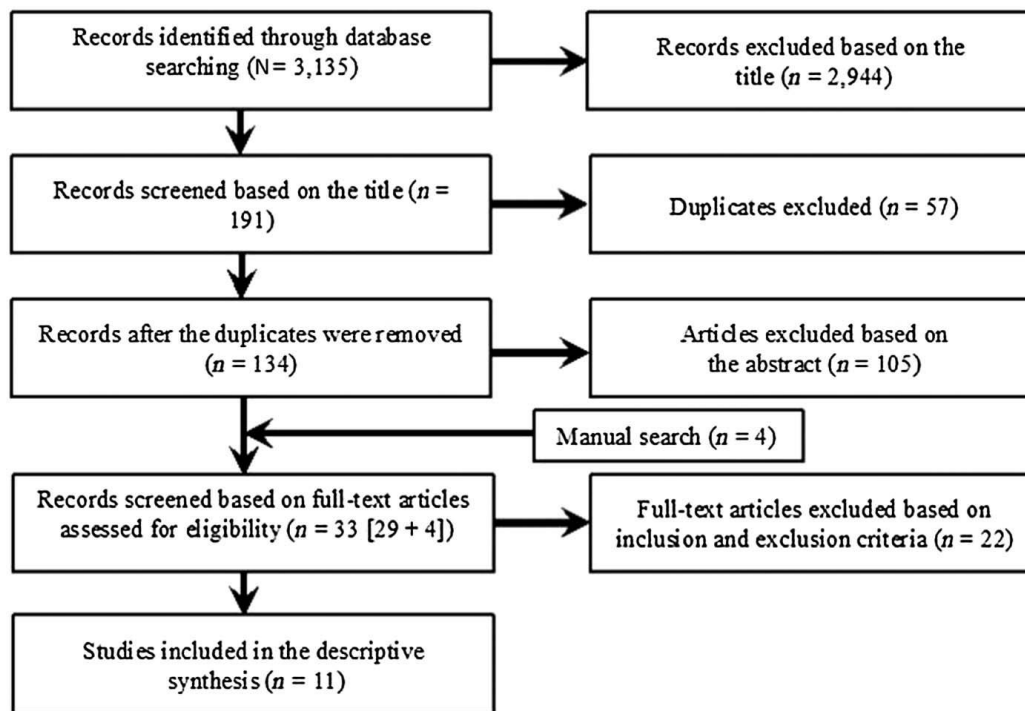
Records identified through database searching (N= 3,135)

Records excluded based on the title ($n$ = 2,944)

Records screened based on the title ($n$ = 191)

Duplicates excluded ($n$ = 57)

Records after the duplicates were removed ($n$ = 134)

Articles excluded based on the abstract ($n$ = 105)

Manual search ($n$ = 4)

Records screened based on full-text articles assessed for eligibility ($n$ = 33 [29 + 4])

Full-text articles excluded based on inclusion and exclusion criteria ($n$ = 22)

Studies included in the descriptive synthesis ($n$ = 11)